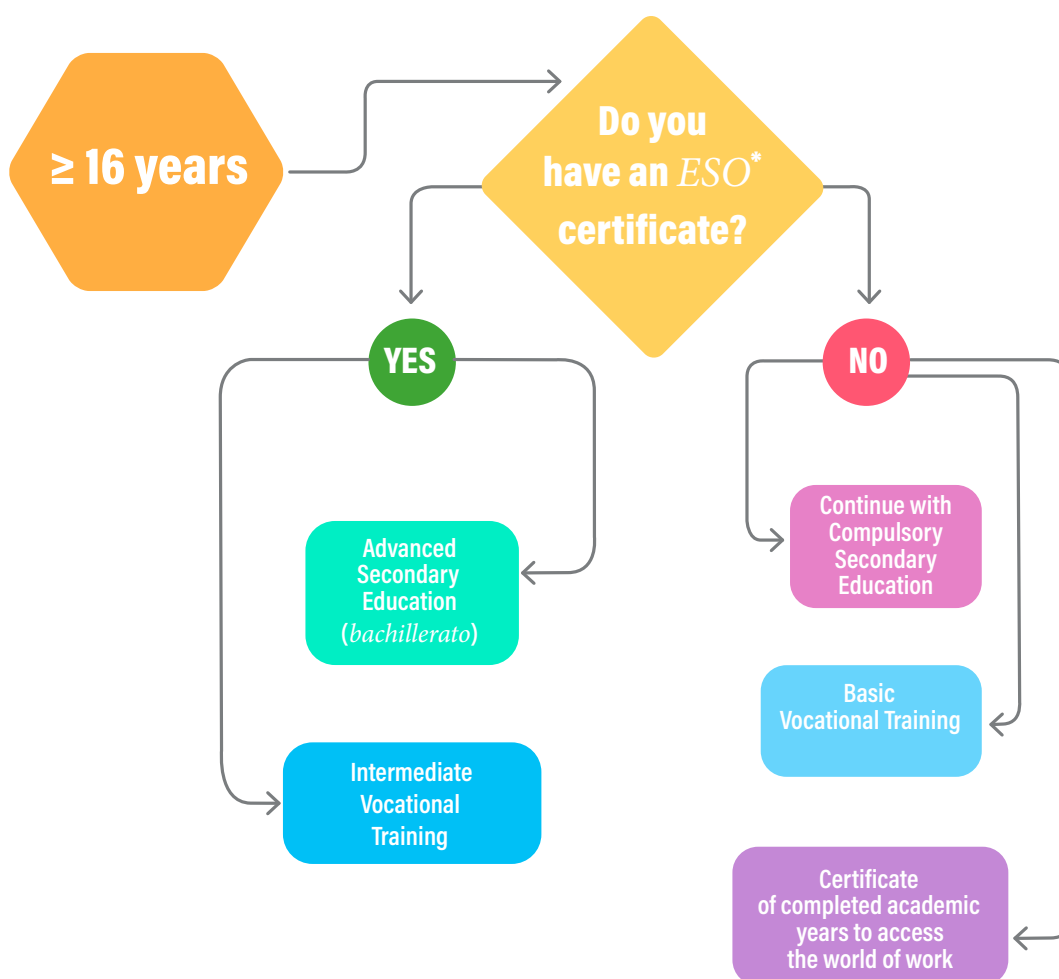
≥ 16 years

Do you have an ESO* certificate?

YES

NO

Advanced Secondary Education (bachillerato)

Intermediate Vocational Training

Continue with Compulsory Secondary Education

Basic Vocational Training

Certificate of completed academic years to access the world of work